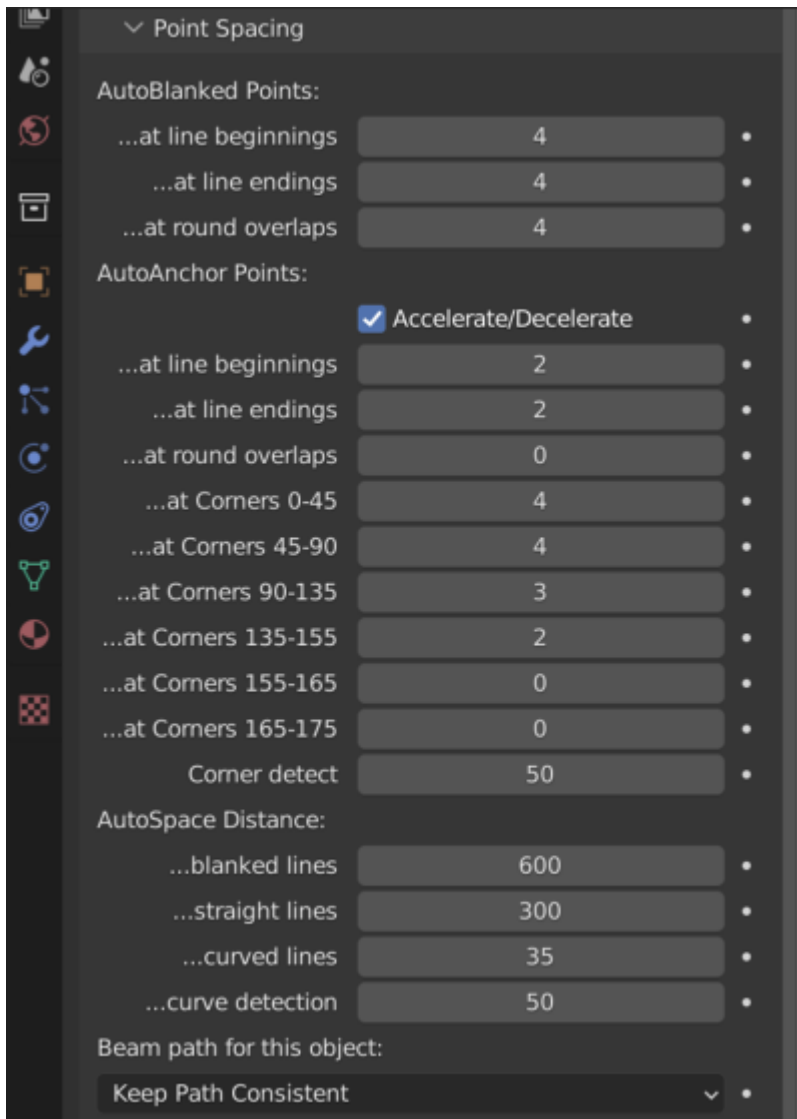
Point Spacing

AutoBlanked Points:

...at line beginnings 4

...at line endings 4

...at round overlaps 4

AutoAnchor Points:

Accelerate/Decelerate

...at line beginnings 2

...at line endings 2

...at round overlaps 0

...at Corners 0-45 4

...at Corners 45-90 4

...at Corners 90-135 3

...at Corners 135-155 2

...at Corners 155-165 0

...at Corners 165-175 0

Corner detect 50

AutoSpace Distance:

...blanked lines 600

...straight lines 300

...curved lines 35

...curve detection 50

Beam path for this object:

Keep Path Consistent